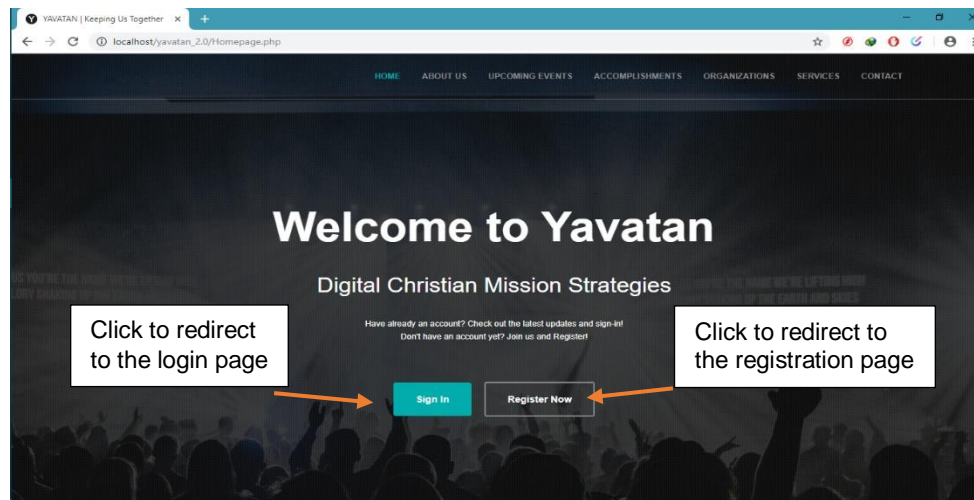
YAVATAN | Keeping Us Together ×

localhost/yavatan_2.0/Homepage.php

HOME ABOUT US UPCOMING EVENTS ACCOMPLISHMENTS ORGANIZATIONS SERVICES CONTACT

Welcome to Yavatan

Digital Christian Mission Strategies

Have already an account? Check out the latest updates and sign-in! Don't have an account yet? Join us and Register!

Click to redirect to the login page

Click to redirect to the registration page

Sign In

Register Now